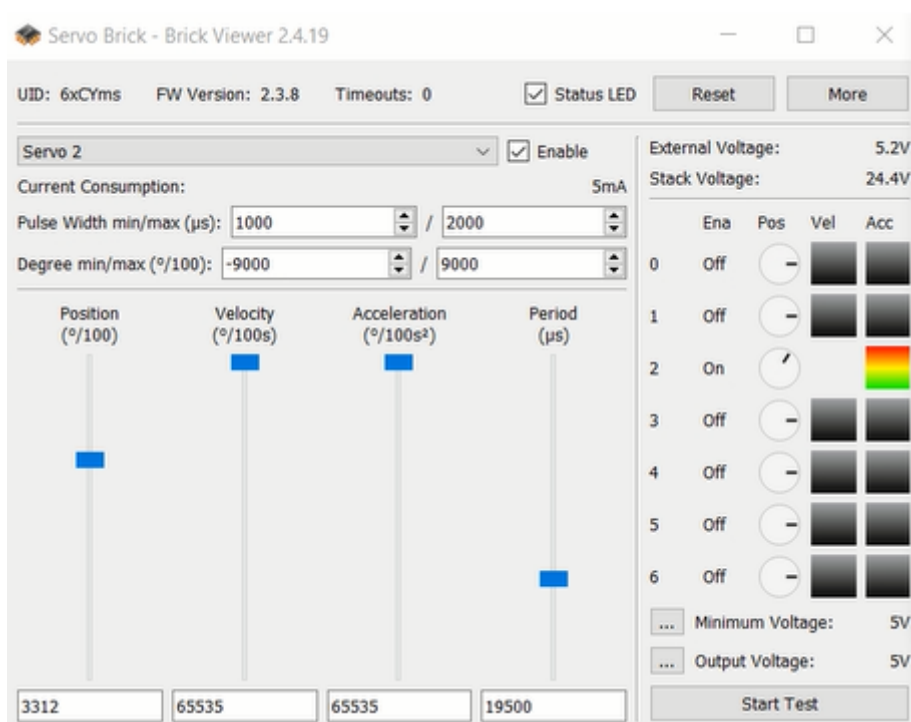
Servo Brick - Brick Viewer 2.4.19

UID: 6xCYms FW Version: 2.3.8 Timeouts: 0 Status LED Reset More

Servo 2 Enable
Current Consumption: 5mA
Pulse Width min/max (µs): 1000 / 2000
Degree min/max (°/100): -9000 / 9000

Position (°/100)
Velocity (°/100s)
Acceleration (°/100s²)
Period (µs)

3312
65535
65535
19500

External Voltage: 5.2V
Stack Voltage: 24.4V

| | Ena | Pos | Vel | Acc |
|---|---|---|---|---|
| 0 | Off | | | |
| 1 | Off | | | |
| 2 | On | | | |
| 3 | Off | | | |
| 4 | Off | | | |
| 5 | Off | | | |
| 6 | Off | | | |

... Minimum Voltage: 5V
... Output Voltage: 5V
Start Test